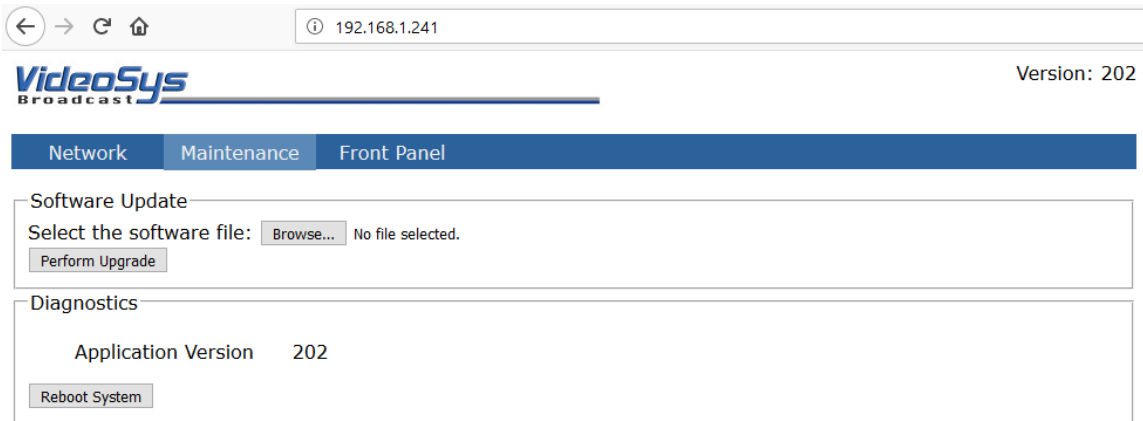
192.168.1.241

VideoSys Broadcast

Version: 202

Network Maintenance Front Panel

Software Update

Select the software file: Browse... No file selected.

Perform Upgrade

Diagnostics

Application Version 202

Reboot System